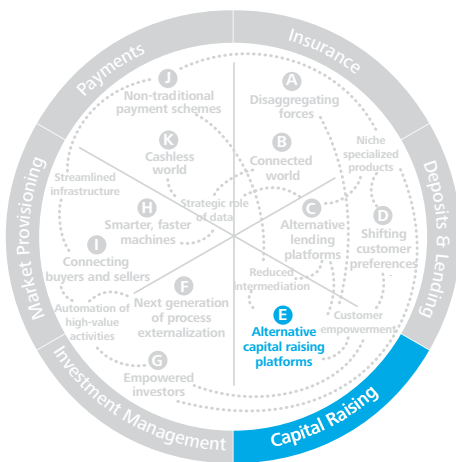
Payments
Insurance
Deposits & Lending
Capital Raising
Investment Management
Market Provisioning

J
Non-traditional payment schemes

A
Disaggregating forces

K
Cashless world

B
Connected world

Niche specialized products

Streamlined infrastructure

Strategic role of data

H
Smarter, faster machines

C
Alternative lending platforms

D
Shifting customer preferences

I
Connecting buyers and sellers

Reduced intermediation

F
Next generation of process externalization

Automation of high-value activities

Customer empowerment

E
Alternative capital raising platforms

G
Empowered investors